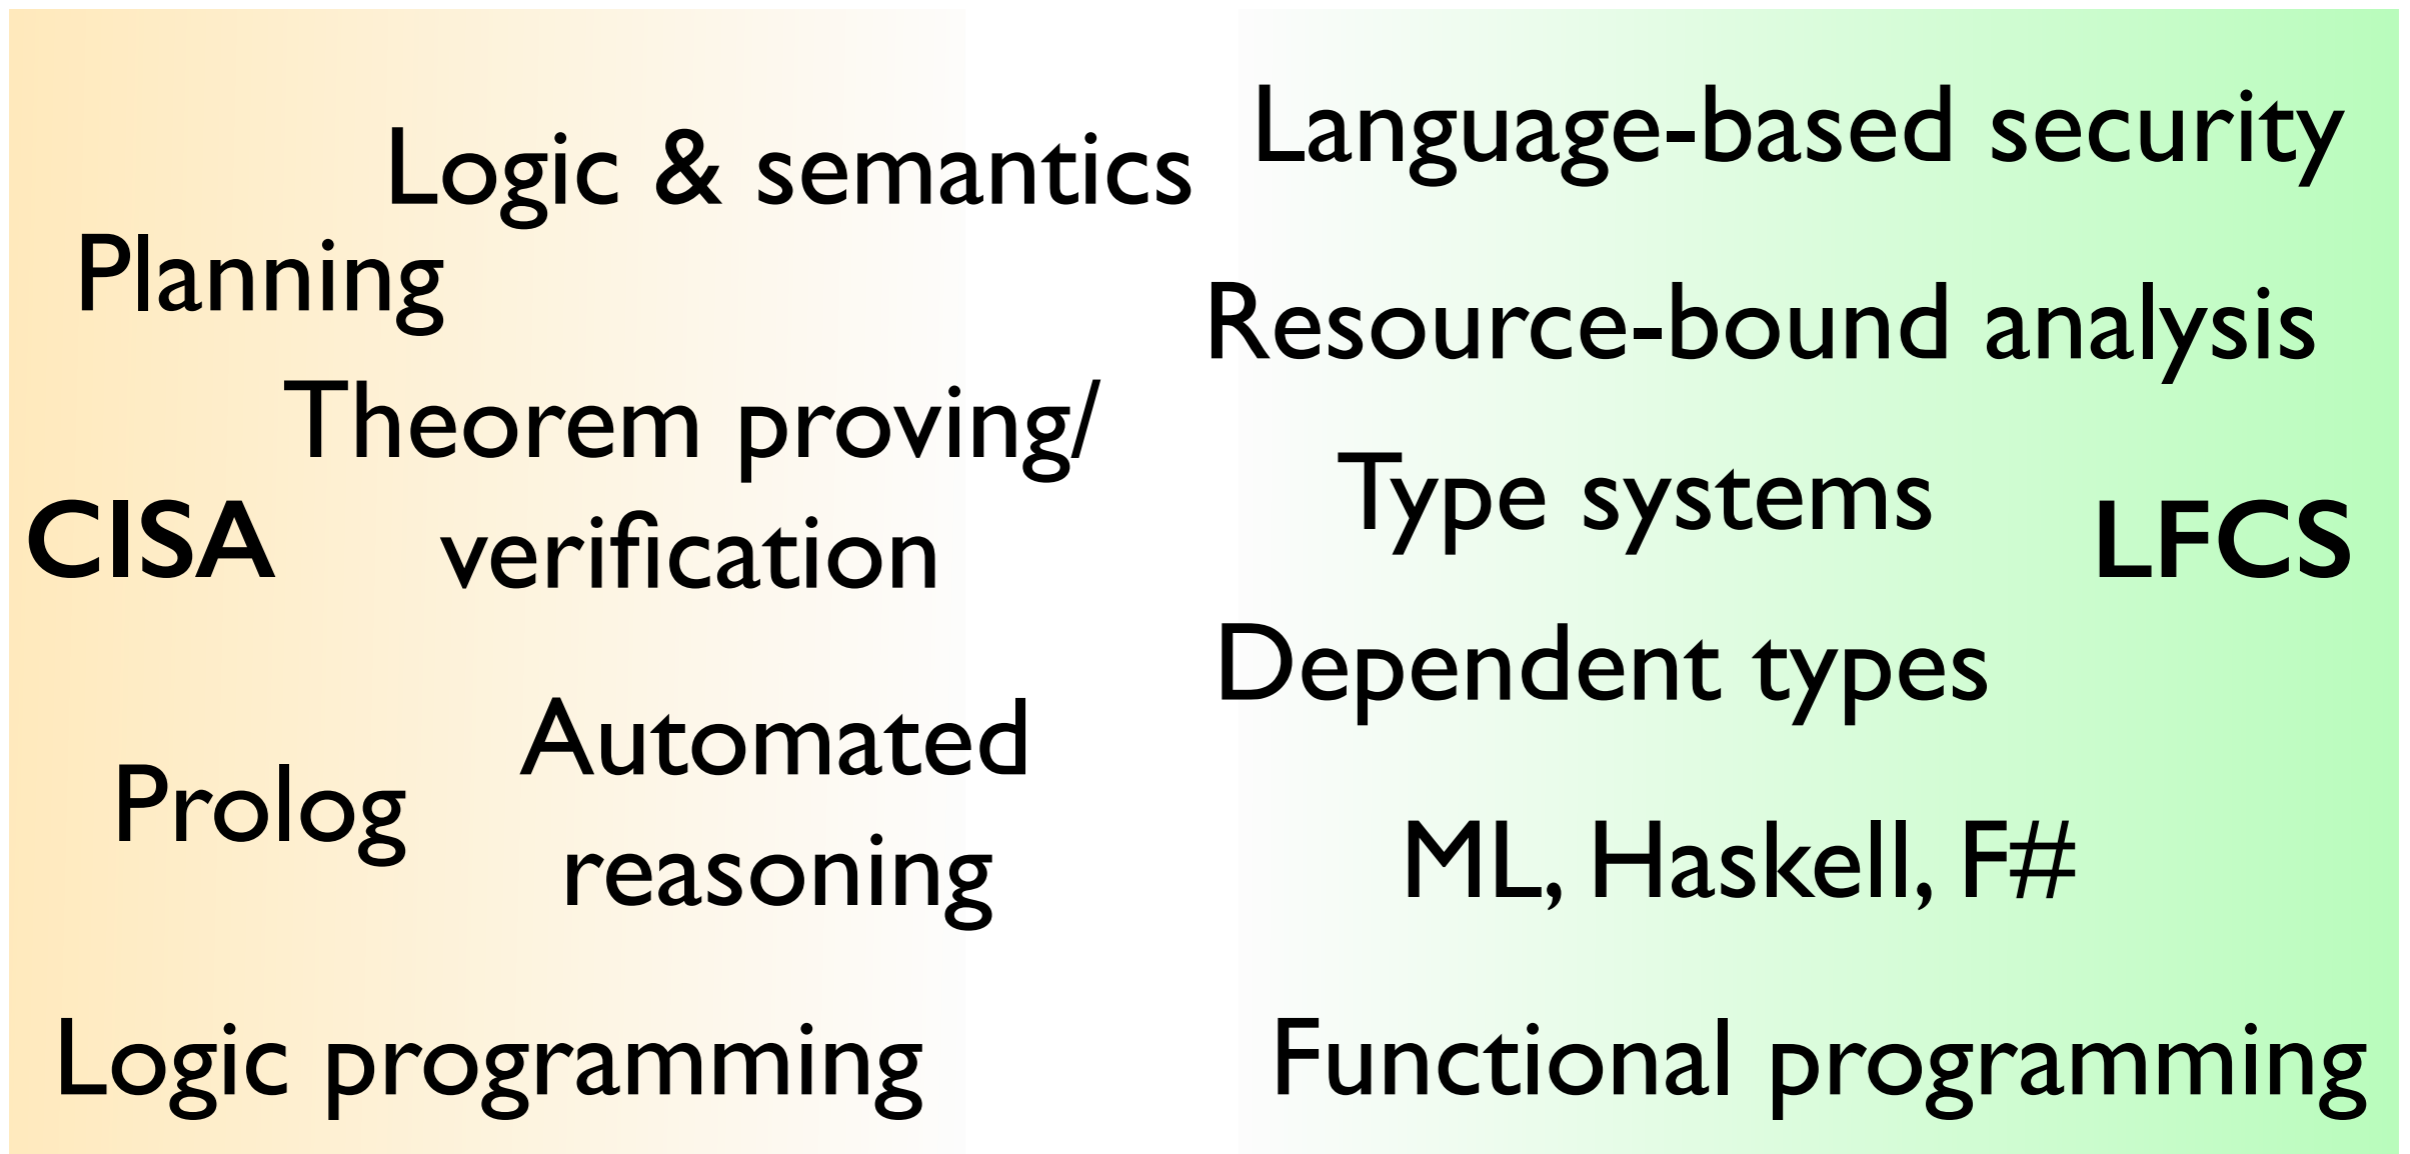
Language-based security

Logic & semantics

Planning

Resource-bound analysis

Theorem proving/ verification

Type systems

CISA

LFCS

Dependent types

Automated reasoning

Prolog

ML, Haskell, F#

Logic programming

Functional programming